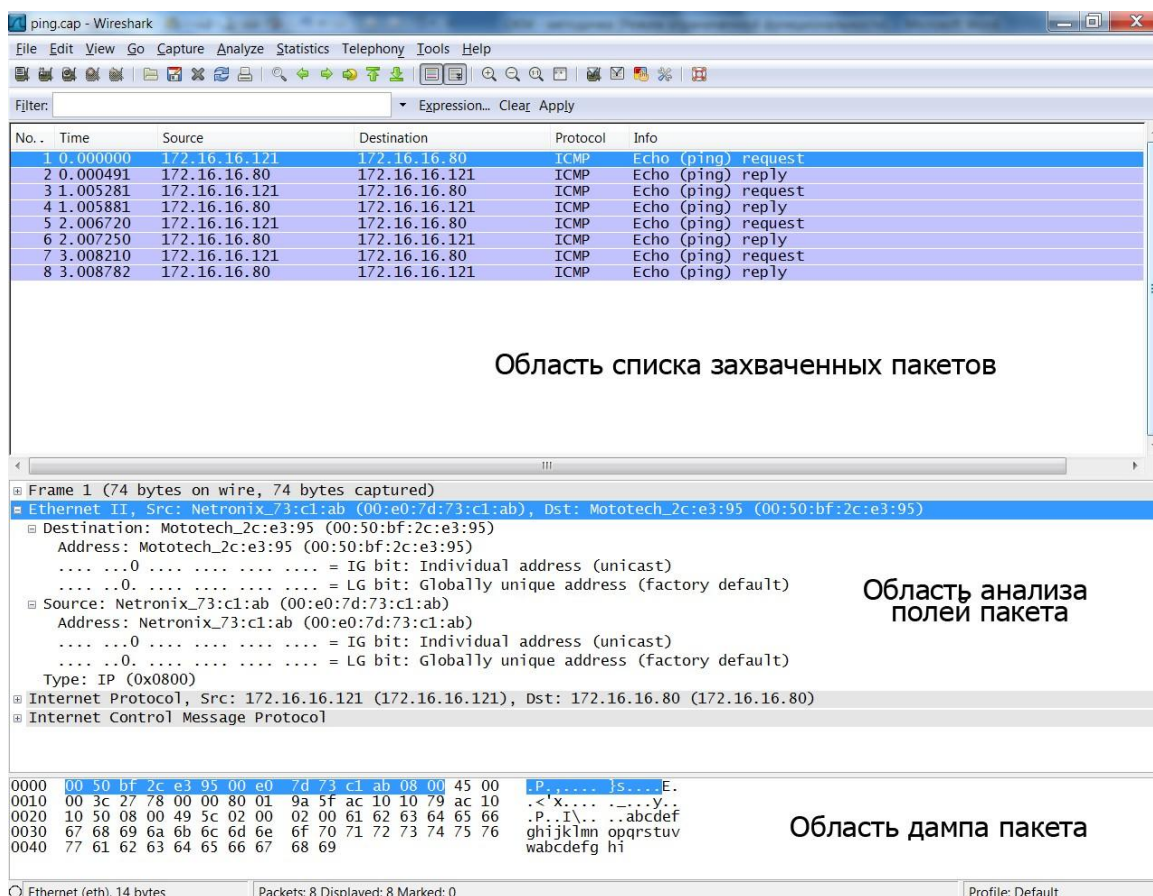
ping.cap - Wireshark

File Edit View Go Capture Analyze Statistics Telephony Tools Help

Filter: Expression... Clear Apply

| No. | Time | Source | Destination | Protocol | Info |
|---|---|---|---|---|---|
| 1 | 0.000000 | 172.16.16.121 | 172.16.16.80 | ICMP | Echo (ping) request |
| 2 | 0.000491 | 172.16.16.80 | 172.16.16.121 | ICMP | Echo (ping) reply |
| 3 | 1.005281 | 172.16.16.121 | 172.16.16.80 | ICMP | Echo (ping) request |
| 4 | 1.005881 | 172.16.16.80 | 172.16.16.121 | ICMP | Echo (ping) reply |
| 5 | 2.006720 | 172.16.16.121 | 172.16.16.80 | ICMP | Echo (ping) request |
| 6 | 2.007250 | 172.16.16.80 | 172.16.16.121 | ICMP | Echo (ping) reply |
| 7 | 3.008210 | 172.16.16.121 | 172.16.16.80 | ICMP | Echo (ping) request |
| 8 | 3.008782 | 172.16.16.80 | 172.16.16.121 | ICMP | Echo (ping) reply |

Область списка захваченных пакетов

Frame 1 (74 bytes on wire, 74 bytes captured)
Ethernet II, Src: Netronix_73:c1:ab (00:e0:7d:73:c1:ab), Dst: Mototech_2c:e3:95 (00:50:bf:2c:e3:95)
Destination: Mototech_2c:e3:95 (00:50:bf:2c:e3:95)
Address: Mototech_2c:e3:95 (00:50:bf:2c:e3:95)
.... ...0 .... .... .... .... = IG bit: Individual address (unicast)
.... ..0. .... .... .... .... = LG bit: Globally unique address (factory default)
Source: Netronix_73:c1:ab (00:e0:7d:73:c1:ab)
Address: Netronix_73:c1:ab (00:e0:7d:73:c1:ab)
.... ...0 .... .... .... .... = IG bit: Individual address (unicast)
.... ..0. .... .... .... .... = LG bit: Globally unique address (factory default)
Type: IP (0x0800)
Internet Protocol, Src: 172.16.16.121 (172.16.16.121), Dst: 172.16.16.80 (172.16.16.80)
Internet Control Message Protocol

Область анализа полей пакета

0000 00 50 bf 2c e3 95 00 e0 7d 73 c1 ab 08 00 45 00 .P...... }s....E.
0010 00 3c 27 78 00 00 80 01 9a 5f ac 10 10 79 ac 10 .<'x.... ._...y..
0020 10 50 08 00 49 5c 02 00 02 00 61 62 63 64 65 66 .P..I\.. ..abcdef
0030 67 68 69 6a 6b 6c 6d 6e 6f 70 71 72 73 74 75 76 ghijklmn opqrstuv
0040 77 61 62 63 64 65 66 67 68 69 wabcdefg hi

Область дампа пакета

Ethernet (eth), 14 bytes | Packets: 8 Displayed: 8 Marked: 0 | Profile: Default